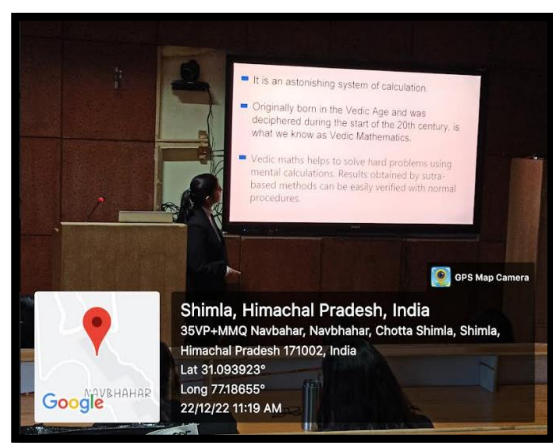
It is an astonishing system of calculation.

Originally born in the Vedic Age and was deciphered during the start of the 20th century, is what we know as Vedic Mathematics.

Vedic maths helps to solve hard problems using mental calculations. Results obtained by sutra-based methods can be easily verified with normal procedures.

GPS Map Camera

Shimla, Himachal Pradesh, India
35VP+MMQ Navbahar, Navbhahar, Chotta Shimla, Shimla, Himachal Pradesh 171002, India
Lat 31.093923°
Long 77.18655°
22/12/22 11:19 AM

NAVBHAHAR
Google